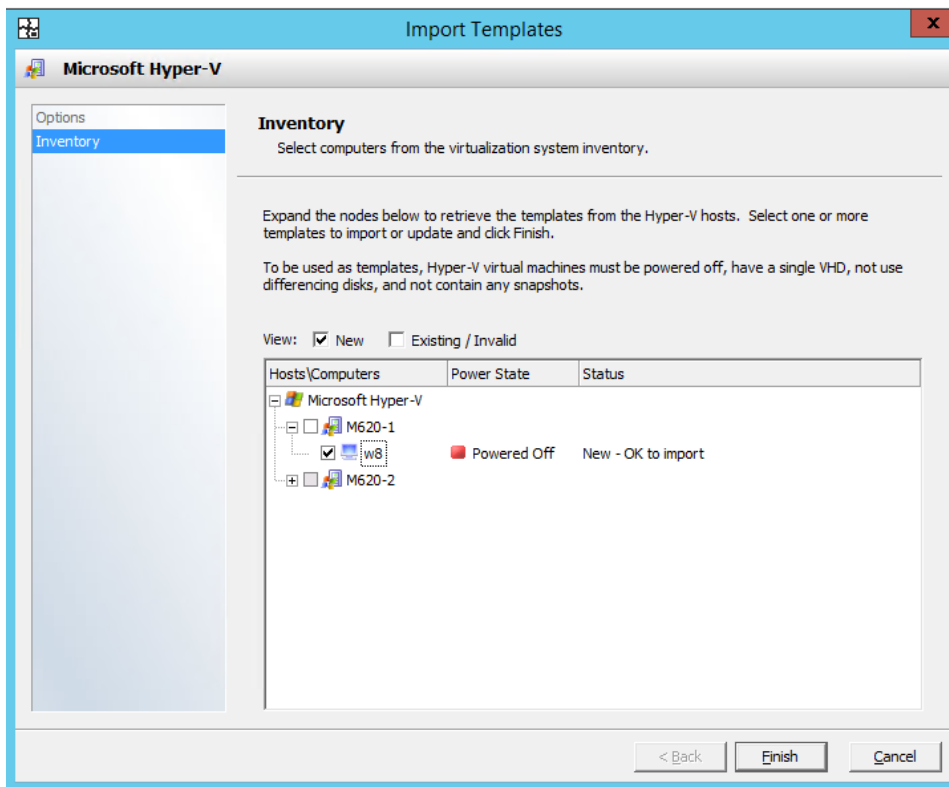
Import Templates

x

Microsoft Hyper-V

Options

Inventory

Inventory

Select computers from the virtualization system inventory.

Expand the nodes below to retrieve the templates from the Hyper-V hosts. Select one or more templates to import or update and click Finish.

To be used as templates, Hyper-V virtual machines must be powered off, have a single VHD, not use differencing disks, and not contain any snapshots.

View: New Existing / Invalid

| Hosts\Computers | Power State | Status |
|---|---|---|
| Microsoft Hyper-V | | |
| M620-1 | | |
| w8 | Powered Off | New - OK to import |
| M620-2 | | |

< Back

Finish

Cancel